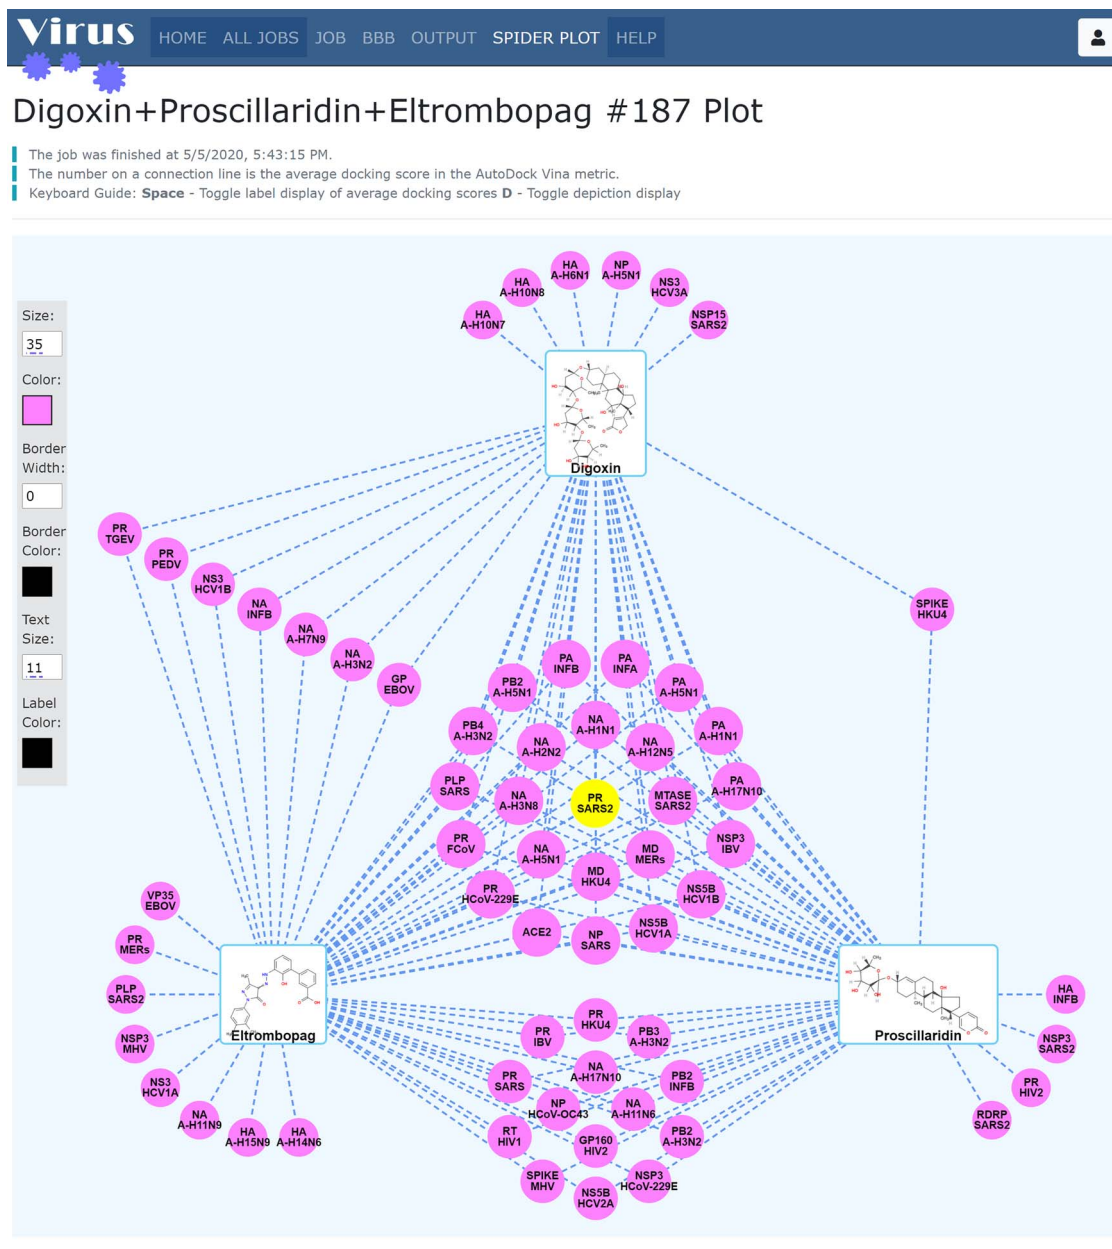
Virus HOME ALL JOBS JOB BBB OUTPUT SPIDER PLOT HELP

Digoxin+Proscillaridin+Eltrombopag #187 Plot

The job was finished at 5/5/2020, 5:43:15 PM.
The number on a connection line is the average docking score in the AutoDock Vina metric.
Keyboard Guide: **Space** - Toggle label display of average docking scores **D** - Toggle depiction display

Size: 35
Color:
Border Width: 0
Border Color:
Text Size: 11
Label Color:

HA A-H6N1
NP A-H5N1
HA A-H10N8
NS3 HCV3A
HA A-H10N7
NSP15 SARS2
Digoxin
PR TGEV
PR PEDV
NS3 HCV1B
NA INFB
NA A-H7N9
NA A-H3N2
GP EBOV
SPIKE HKU4
PA INFB
PA INFA
PB2 A-H5N1
PA A-H5N1
PB4 A-H3N2
NA A-H1N1
NA A-H2N2
NA A-H12N5
PA A-H1N1
PLP SARS
NA A-H3N8
PR SARS2
MTASE SARS2
PA A-H17N10
PR FCoV
NA A-H5N1
MD MERs
NSP3 IBV
MD HKU4
PR HCoV-229E
NS5B HCV1B
NS5B HCV1A
ACE2
NP SARS
VP35 EBOV
PR MERs
PLP SARS2
NSP3 MHV
NS3 HCV1A
NA A-H11N9
HA A-H15N9
HA A-H14N6
Eltrombopag
Proscillaridin
HA INFB
NSP3 SARS2
PR HIV2
RDRP SARS2
PR HKU4
PR IBV
PB3 A-H3N2
NA A-H17N10
PR SARS
PB2 INFB
NP HCoV-OC43
NA A-H11N6
RT HIV1
GP160 HIV2
PB2 A-H3N2
SPIKE MHV
NSP3 HCoV-229E
NS5B HCV2A